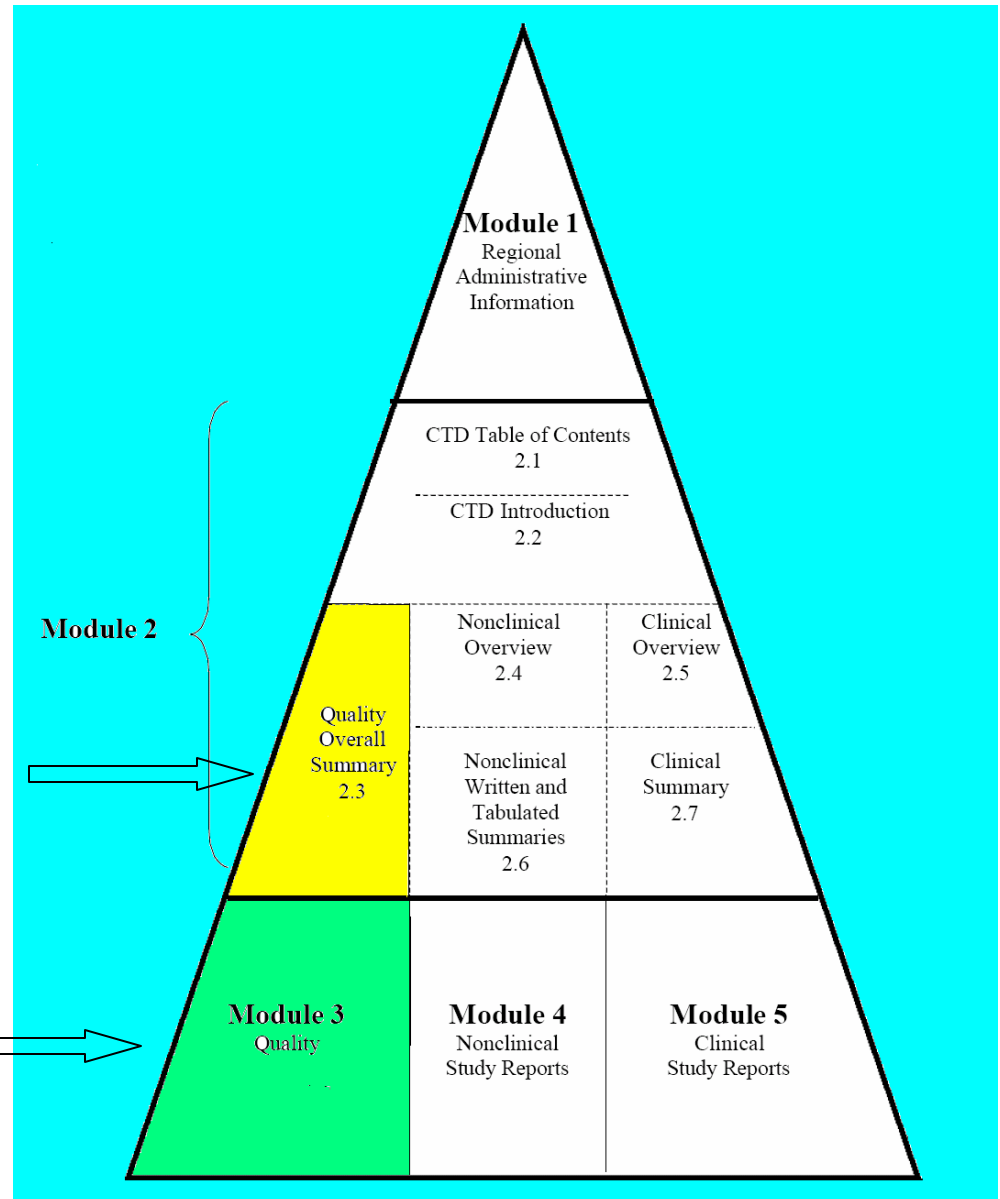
Module 1
Regional Administrative Information

CTD Table of Contents
2.1

CTD Introduction
2.2

Module 2

Quality Overall Summary
2.3

Nonclinical Overview
2.4

Clinical Overview
2.5

Nonclinical Written and Tabulated Summaries
2.6

Clinical Summary
2.7

Module 3
Quality

Module 4
Nonclinical Study Reports

Module 5
Clinical Study Reports